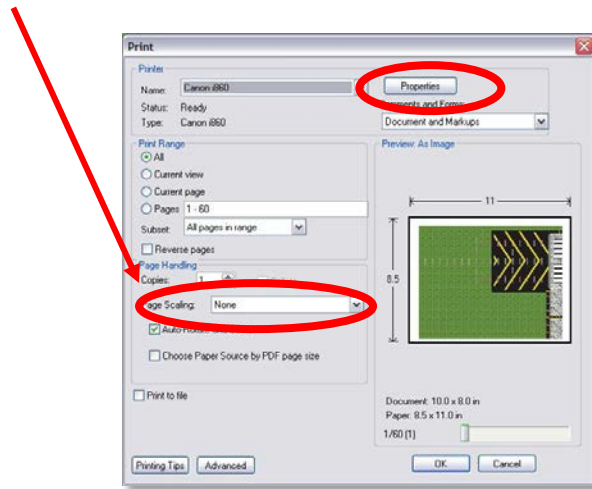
Print

Printer

Name: Canon i860

Status: Ready

Type: Canon i860

Properties

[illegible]mments and Forms:

Document and Markups

Print Range

All

Current view

Current page

Pages 1 - 60

Subset: All pages in range

Reverse pages

Page Handling

Copies: 1

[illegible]age Scaling: None

Auto-Rotate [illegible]

Choose Paper Source by PDF page size

Print to file

Preview: As Image

11

8.5

Document: 10.0 x 8.0 in

Paper: 8.5 x 11.0 in

1/60 (1)

Printing Tips

Advanced

OK

Cancel